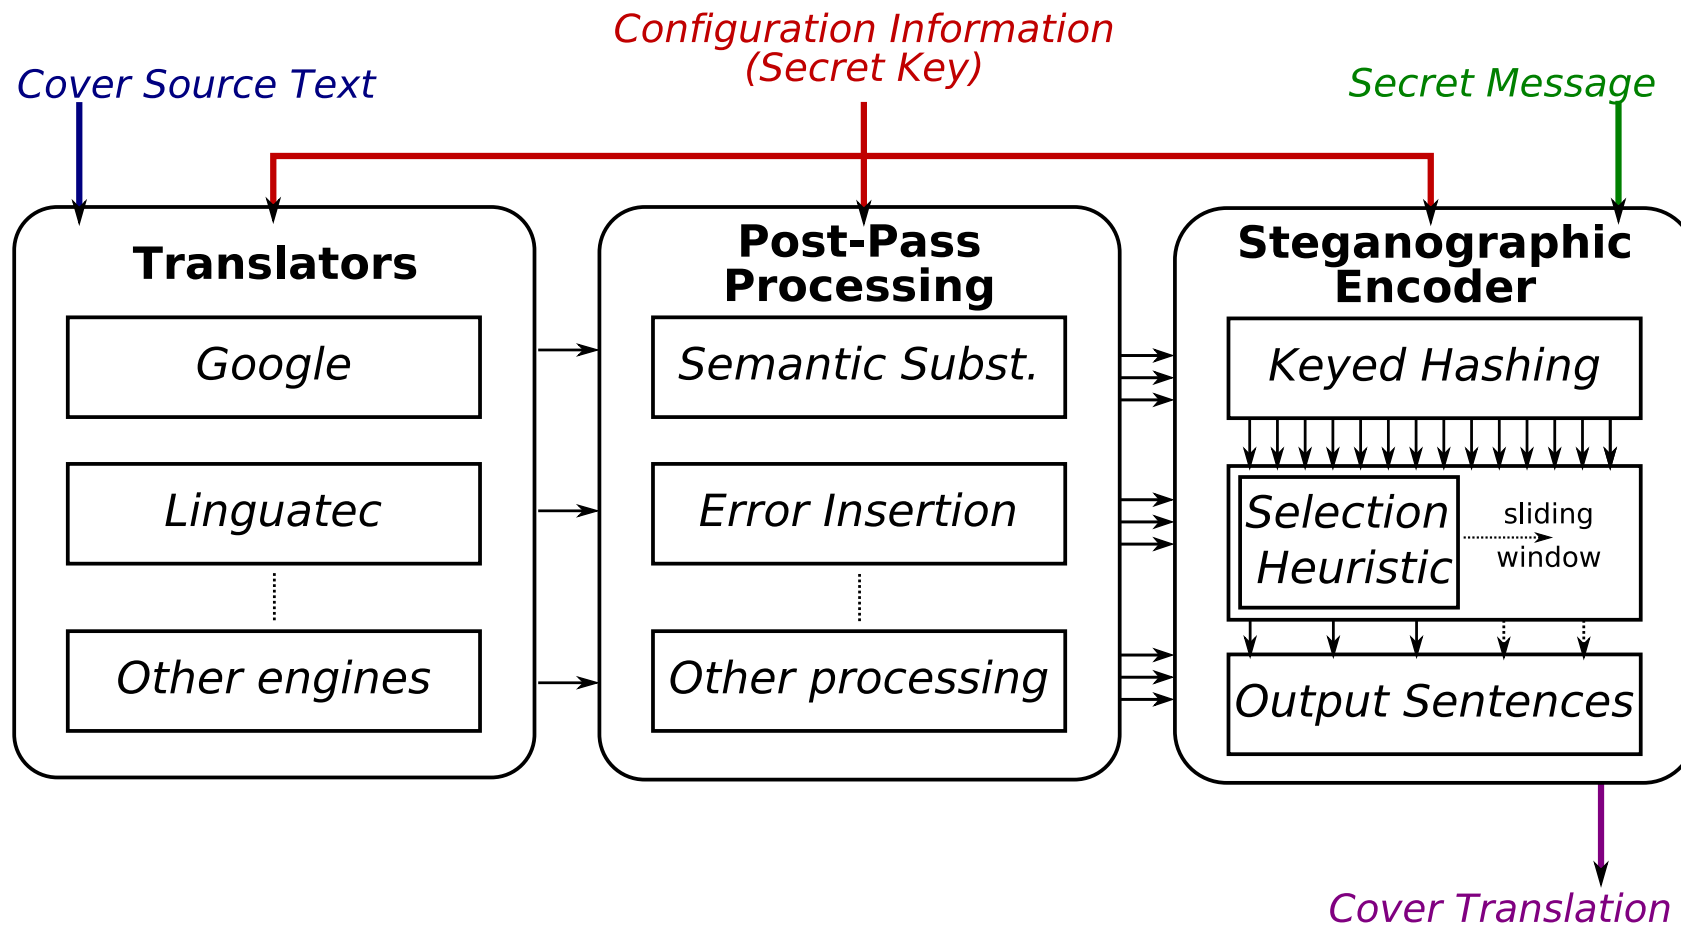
Configuration Information
(Secret Key)

Cover Source Text

Secret Message

Translators

Google

Linguatec

Other engines

Post-Pass Processing

Semantic Subst.

Error Insertion

Other processing

Steganographic Encoder

Keyed Hashing

Selection Heuristic

sliding window

Output Sentences

Cover Translation